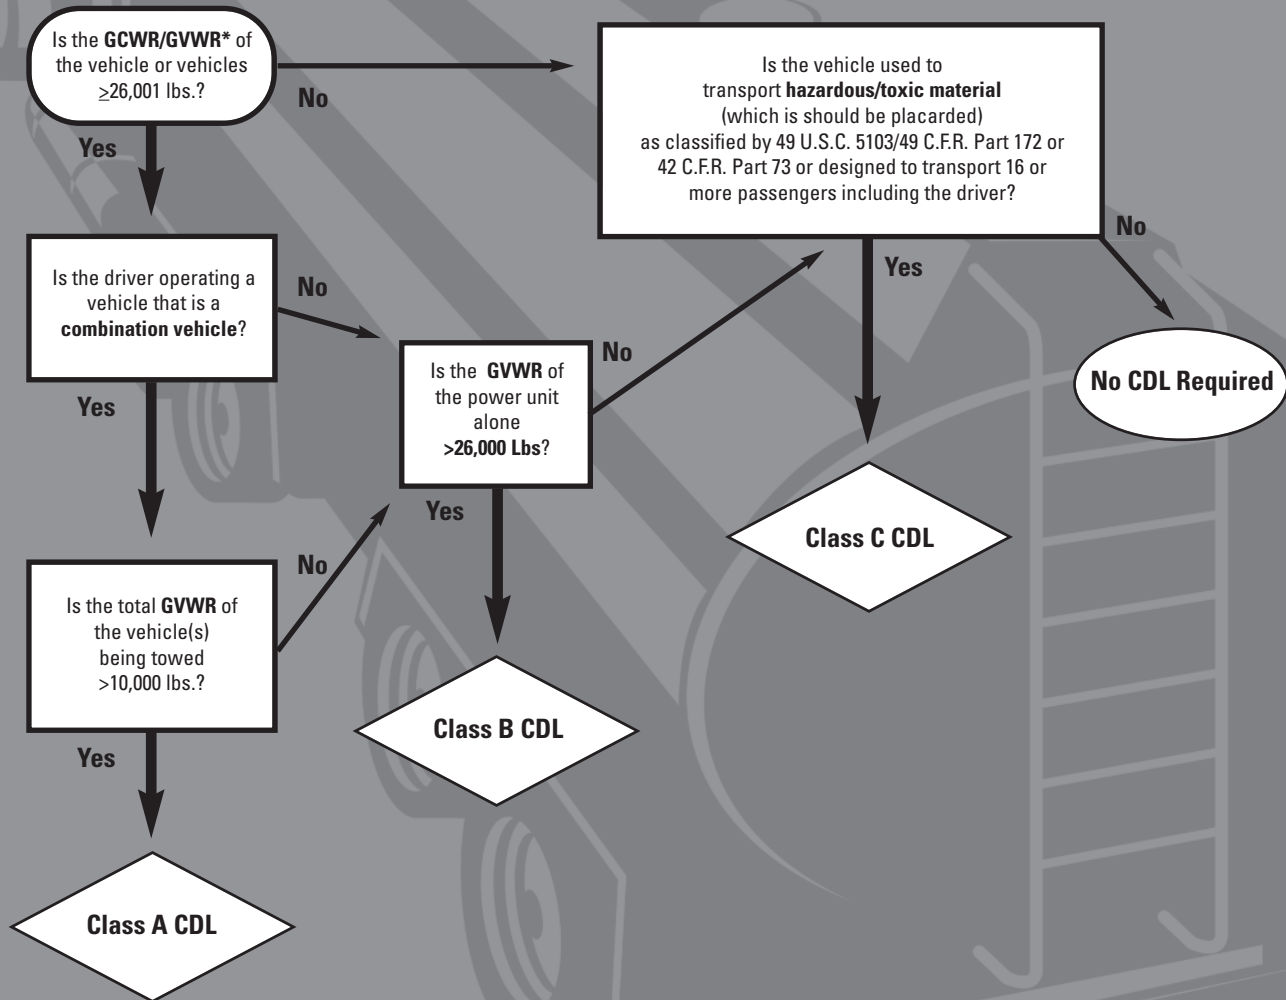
Is the GCWR/GVWR* of the vehicle or vehicles $\geq$26,001 lbs.?

No

Yes

Is the vehicle used to transport hazardous/toxic material (which is should be placarded) as classified by 49 U.S.C. 5103/49 C.F.R. Part 172 or 42 C.F.R. Part 73 or designed to transport 16 or more passengers including the driver?

No

Yes

Is the driver operating a vehicle that is a combination vehicle?

No

Yes

Is the GVWR of the power unit alone >26,000 Lbs?

No

Yes

No CDL Required

Class C CDL

Is the total GVWR of the vehicle(s) being towed >10,000 lbs.?

No

Yes

Class B CDL

Class A CDL